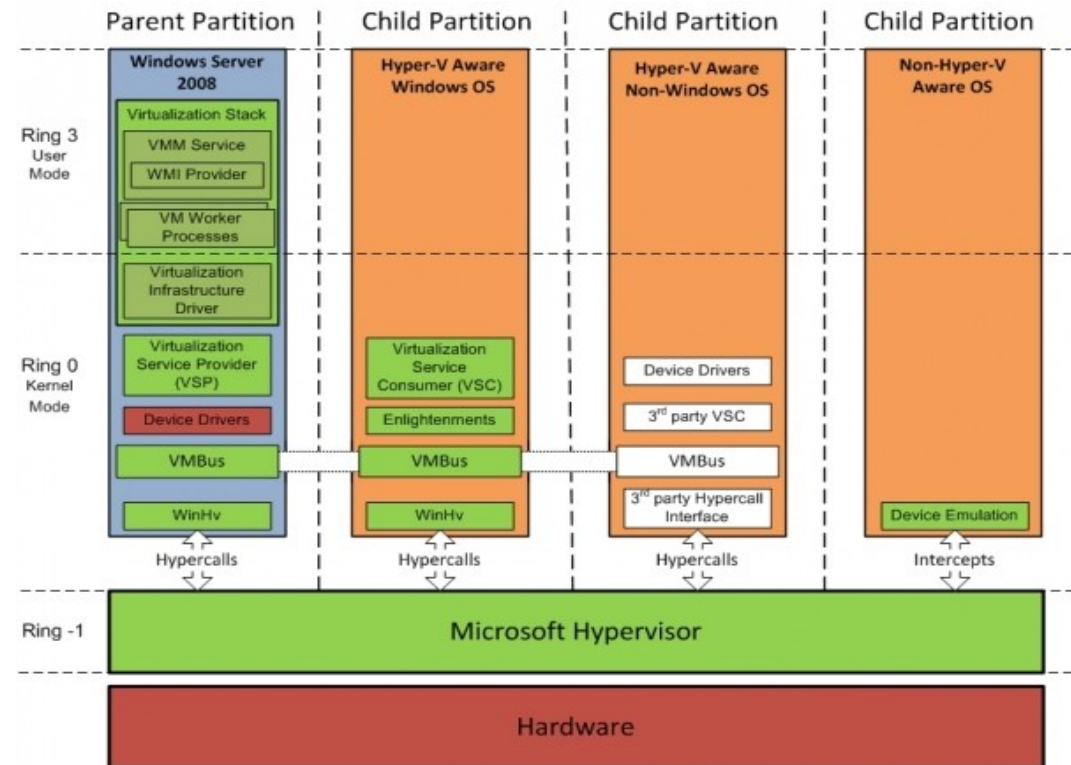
Parent Partition

Child Partition

Child Partition

Child Partition

Windows Server 2008

Virtualization Stack

VMM Service

WMI Provider

VM Worker Processes

Virtualization Infrastructure Driver

Virtualization Service Provider (VSP)

Device Drivers

VMBus

WinHv

Hyper-V Aware Windows OS

Virtualization Service Consumer (VSC)

Enlightenments

VMBus

WinHv

Hyper-V Aware Non-Windows OS

Device Drivers

3$^{rd}$ party VSC

VMBus

3$^{rd}$ party Hypercall Interface

Non-Hyper-V Aware OS

Device Emulation

Ring 3 User Mode

Ring 0 Kernel Mode

Hypercalls

Hypercalls

Hypercalls

Intercepts

Ring -1

Microsoft Hypervisor

Hardware